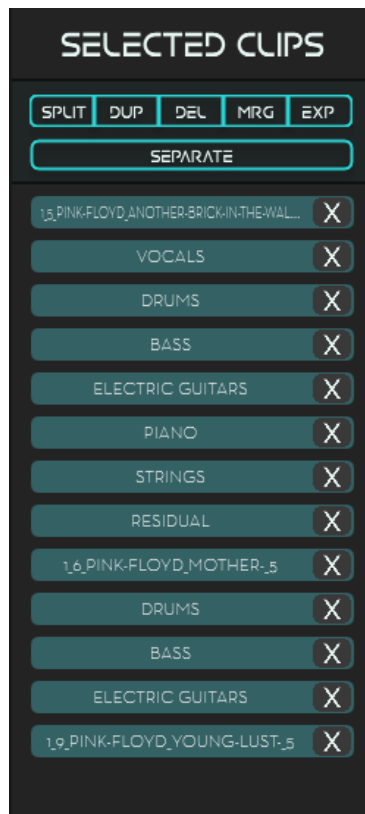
SELECTED CLIPS

SPLIT DUP DEL MRG EXP

SEPARATE

1_5_PINK-FLOYD_ANOTHER-BRICK-IN-THE-WAL... X

VOCALS X

DRUMS X

BASS X

ELECTRIC GUITARS X

PIANO X

STRINGS X

RESIDUAL X

1_6_PINK-FLOYD_MOTHER-_5 X

DRUMS X

BASS X

ELECTRIC GUITARS X

1_9_PINK-FLOYD_YOUNG-LUST-_5 X